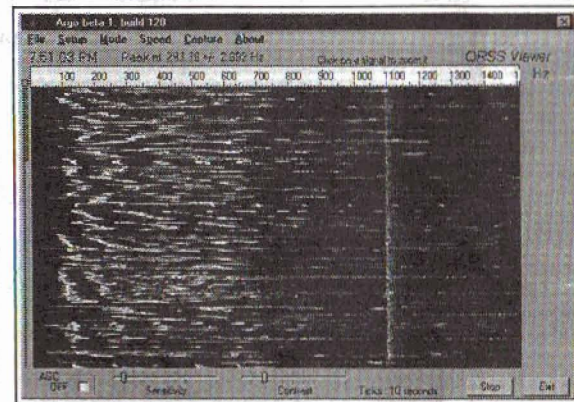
Argo beta 1, build 120

File Setup Mode Speed Capture About

7:51:03 PM Peak at 291.10 Hz 2.609 Hz Click on a signal to zoom it QRSS Viewer

100 200 300 400 500 600 700 800 900 1000 1100 1200 1300 1400 1 Hz

AGC OFF

Sensitivity

Contrast

Ticks: 10 seconds

Stop

Exit